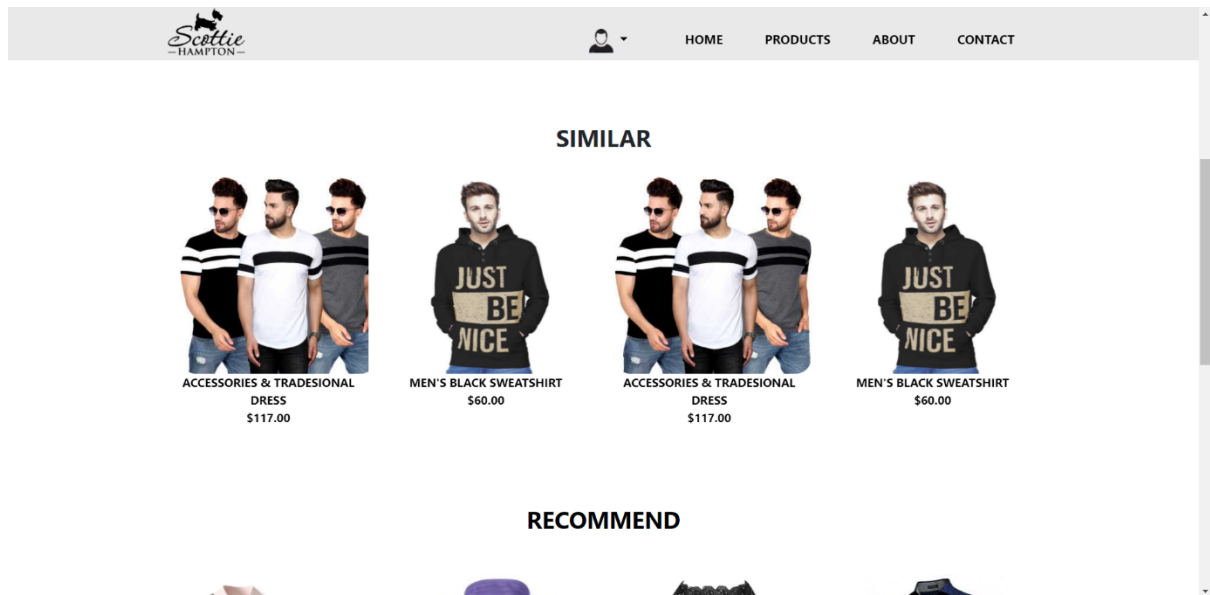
Scottie
—HAMPTON—

HOME PRODUCTS ABOUT CONTACT

SIMILAR

JUST BE NICE

ACCESSORIES & TRADESIONAL DRESS
$117.00

MEN'S BLACK SWEATSHIRT
$60.00

JUST BE NICE

ACCESSORIES & TRADESIONAL DRESS
$117.00

MEN'S BLACK SWEATSHIRT
$60.00

RECOMMEND